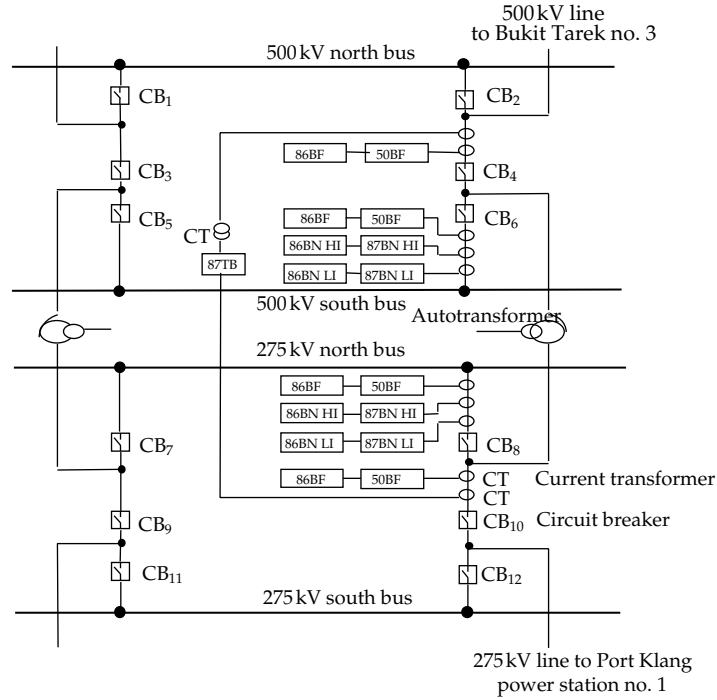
500 kV line
to Bukit Tarek no. 3

500 kV north bus

$CB_1$

$CB_2$

86BF

50BF

$CB_3$

$CB_4$

$CB_5$

86BF

50BF

$CB_6$

CT

86BN HI

87BN HI

87TB

86BN LI

87BN LI

500 kV south bus

Autotransformer

275 kV north bus

86BF

50BF

86BN HI

87BN HI

$CB_7$

86BN LI

87BN LI

$CB_8$

86BF

50BF

CT

Current transformer

CT

$CB_9$

$CB_{10}$

Circuit breaker

$CB_{11}$

$CB_{12}$

275 kV south bus

275 kV line to Port Klang
power station no. 1